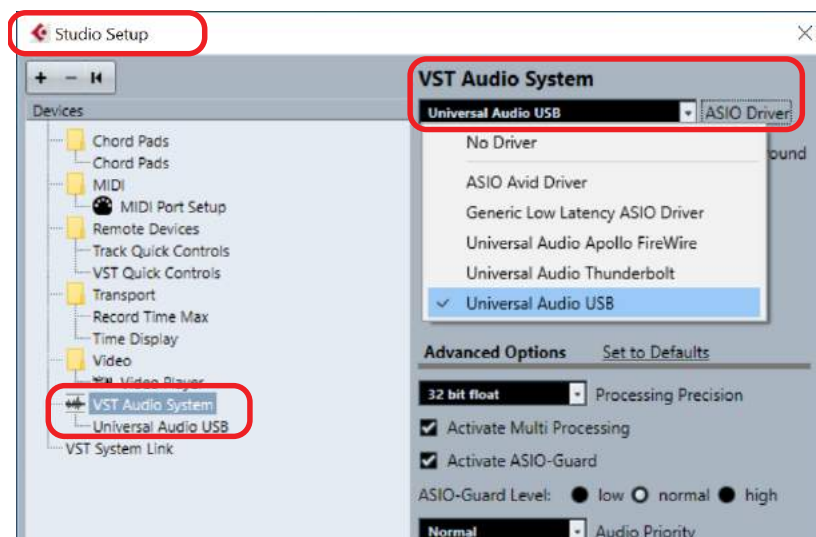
Studio Setup

+ − ⏮

Devices

Chord Pads
Chord Pads
MIDI
MIDI Port Setup
Remote Devices
Track Quick Controls
VST Quick Controls
Transport
Record Time Max
Time Display
Video
Video Player
VST Audio System
Universal Audio USB
VST System Link

VST Audio System

Universal Audio USB

ASIO Driver

No Driver
ASIO Avid Driver
Generic Low Latency ASIO Driver
Universal Audio Apollo FireWire
Universal Audio Thunderbolt
✓ Universal Audio USB

ound

Advanced Options
Set to Defaults

32 bit float
Processing Precision

Activate Multi Processing

Activate ASIO-Guard

ASIO-Guard Level: low normal high

Normal
Audio Priority